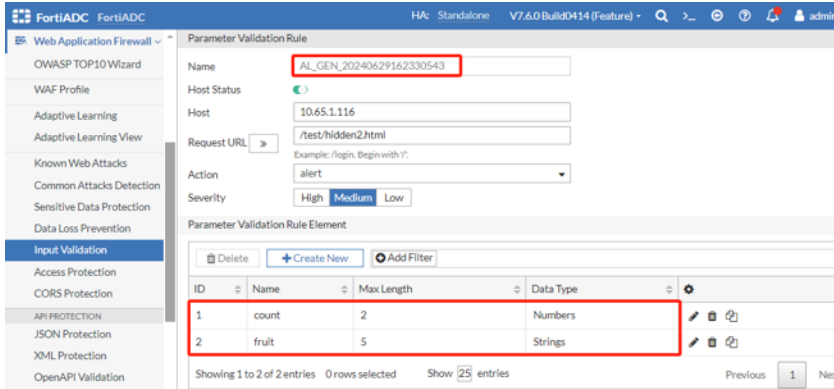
FortiADC FortiADC

HA: Standalone V7.6.0 Build0414 (Feature) admi

Web Application Firewall

OWASP TOP10 Wizard

WAF Profile

Adaptive Learning

Adaptive Learning View

Known Web Attacks

Common Attacks Detection

Sensitive Data Protection

Data Loss Prevention

Input Validation

Access Protection

CORS Protection

API PROTECTION

JSON Protection

XML Protection

OpenAPI Validation

Parameter Validation Rule

Name AL_GEN_20240629162330543

Host Status

Host 10.65.1.116

Request URL » /test/hidden2.html

Example: /login. Begin with '/'.

Action alert

Severity High Medium Low

Parameter Validation Rule Element

Delete + Create New Add Filter

| ID | Name | Max Length | Data Type |
|---|---|---|---|
| 1 | count | 2 | Numbers |
| 2 | fruit | 5 | Strings |

Showing 1 to 2 of 2 entries 0 rows selected Show 25 entries

Previous 1 Ne